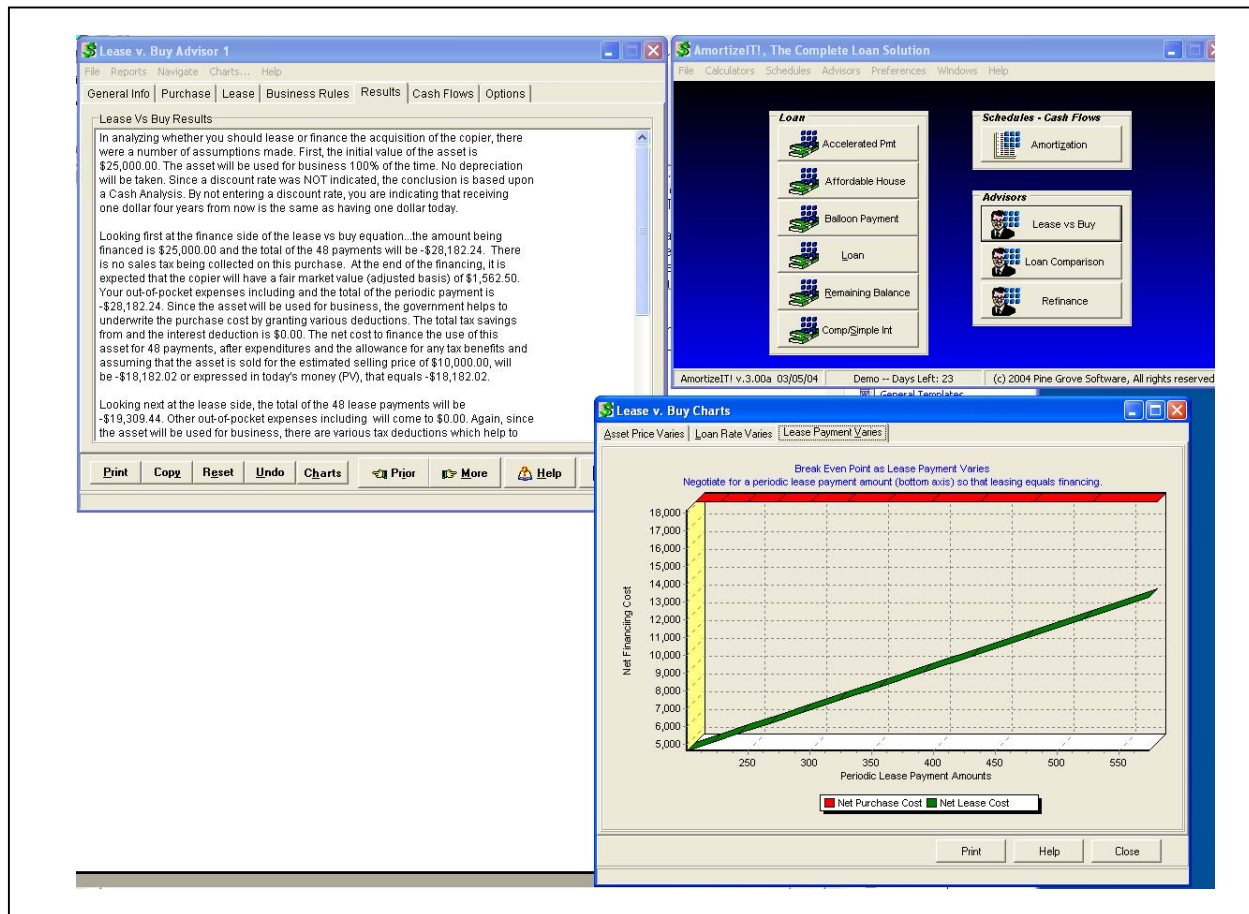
Lease v. Buy Advisor 1

File Reports Navigate Charts... Help

General Info | Purchase | Lease | Business Rules | Results | Cash Flows | Options

Lease Vs Buy Results

In analyzing whether you should lease or finance the acquisition of the copier, there were a number of assumptions made. First, the initial value of the asset is $25,000.00. The asset will be used for business 100% of the time. No depreciation will be taken. Since a discount rate was NOT indicated, the conclusion is based upon a Cash Analysis. By not entering a discount rate, you are indicating that receiving one dollar four years from now is the same as having one dollar today.

Looking first at the finance side of the lease vs buy equation...the amount being financed is $25,000.00 and the total of the 48 payments will be -$28,182.24. There is no sales tax being collected on this purchase. At the end of the financing, it is expected that the copier will have a fair market value (adjusted basis) of $1,562.50. Your out-of-pocket expenses including and the total of the periodic payment is -$28,182.24. Since the asset will be used for business, the government helps to underwrite the purchase cost by granting various deductions. The total tax savings from and the interest deduction is $0.00. The net cost to finance the use of this asset for 48 payments, after expenditures and the allowance for any tax benefits and assuming that the asset is sold for the estimated selling price of $10,000.00, will be -$18,182.02 or expressed in today's money (PV), that equals -$18,182.02.

Looking next at the lease side, the total of the 48 lease payments will be -$19,309.44. Other out-of-pocket expenses including will come to $0.00. Again, since the asset will be used for business, there are various tax deductions which help to

Print | Copy | Reset | Undo | Charts | Prior | More | Help

AmortizeIT!, The Complete Loan Solution

File Calculators Schedules Advisors Preferences Windows Help

Loan
Accelerated Pmt
Affordable House
Balloon Payment
Loan
Remaining Balance
Comp/Simple Int

Schedules - Cash Flows
Amortization

Advisors
Lease vs Buy
Loan Comparison
Refinance

AmortizeIT! v.3.00a 03/05/04 | Demo -- Days Left: 23 | (c) 2004 Pine Grove Software, All rights reserved

General Templates

Lease v. Buy Charts

Asset Price Varies | Loan Rate Varies | Lease Payment Varies

Break Even Point as Lease Payment Varies
Negotiate for a periodic lease payment amount (bottom axis) so that leasing equals financing.

Net Financing Cost

18,000
17,000
16,000
15,000
14,000
13,000
12,000
11,000
10,000
9,000
8,000
7,000
6,000
5,000

250 300 350 400 450 500 550

Periodic Lease Payment Amounts

Net Purchase Cost | Net Lease Cost

Print | Help | Close